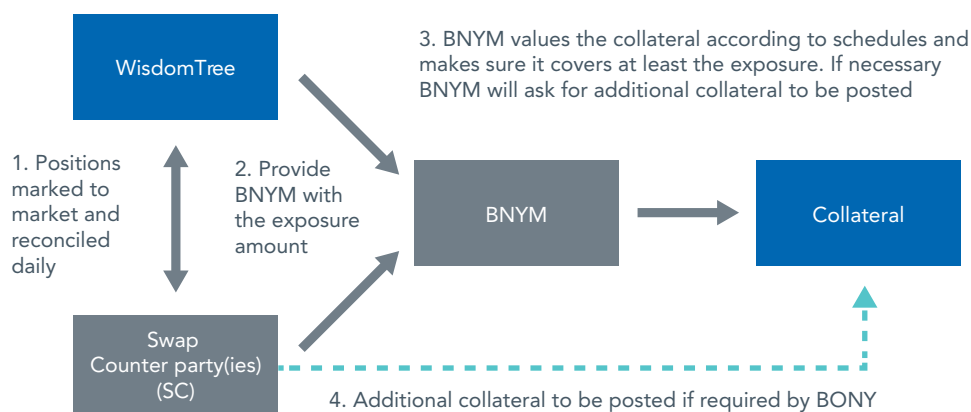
WisdomTree

3. BNYM values the collateral according to schedules and makes sure it covers at least the exposure. If necessary BNYM will ask for additional collateral to be posted

1. Positions marked to market and reconciled daily

2. Provide BNYM with the exposure amount

BNYM

Collateral

Swap Counter party(ies) (SC)

4. Additional collateral to be posted if required by BONY